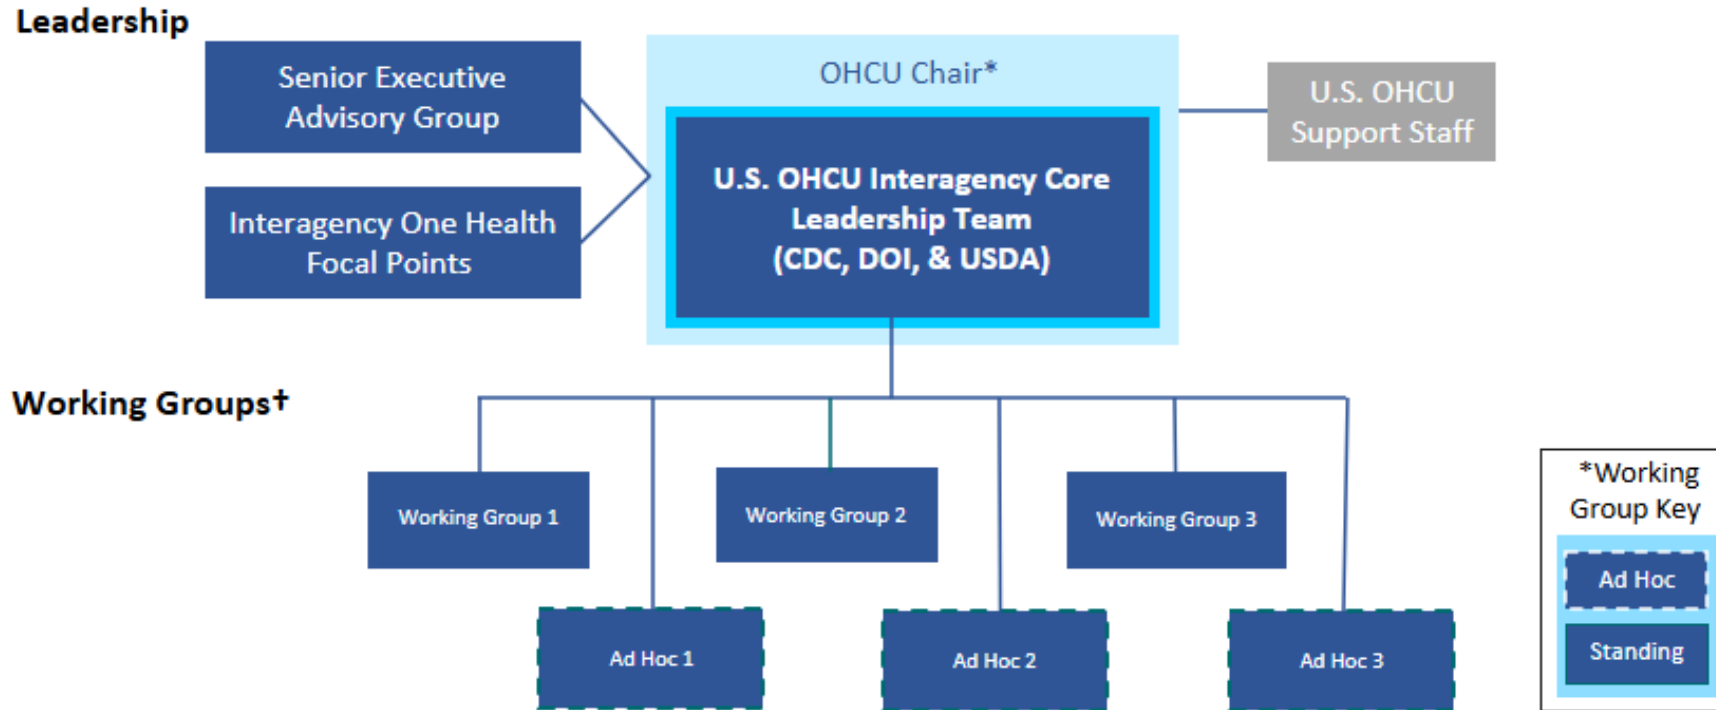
Leadership

Senior Executive Advisory Group

Interagency One Health Focal Points

OHCU Chair*

U.S. OHCU Interagency Core Leadership Team (CDC, DOI, & USDA)

U.S. OHCU Support Staff

Working Groups†

Working Group 1

Working Group 2

Working Group 3

Ad Hoc 1

Ad Hoc 2

Ad Hoc 3

*Working Group Key

Ad Hoc

Standing